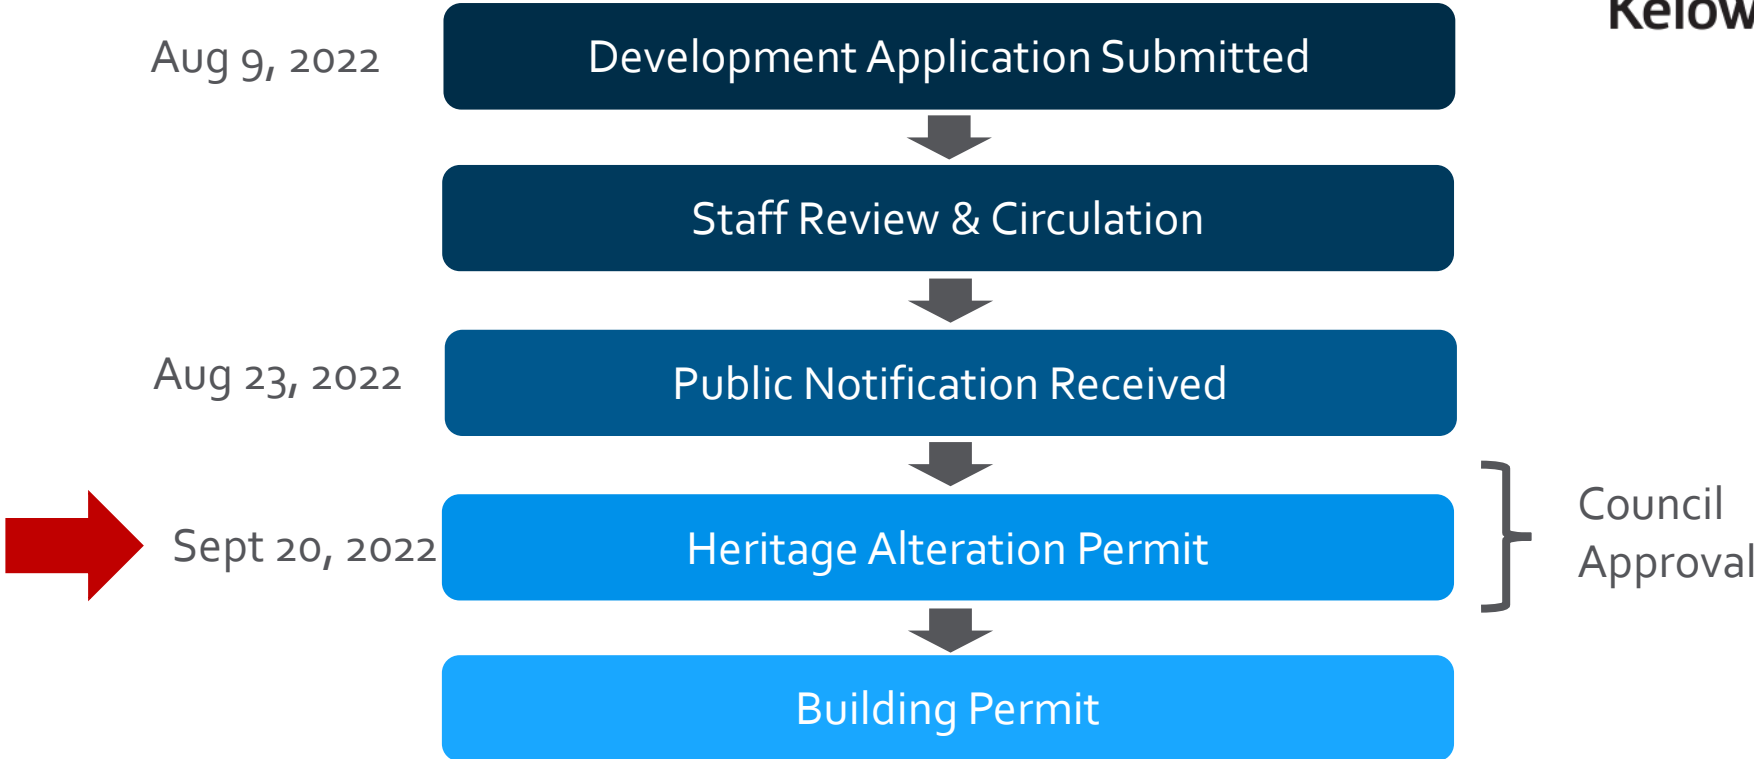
Kelow

Aug 9, 2022

Development Application Submitted

Staff Review & Circulation

Aug 23, 2022

Public Notification Received

Sept 20, 2022

Heritage Alteration Permit

Council Approval

Building Permit